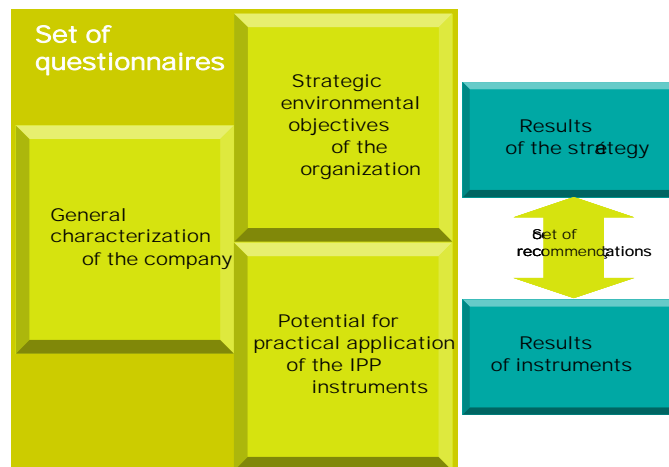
Set of questionnaires

General characterization of the company

Strategic environmental objectives of the organization

Potential for practical application of the IPP instruments

Results of the strategy

Set of recommendations

Results of instruments